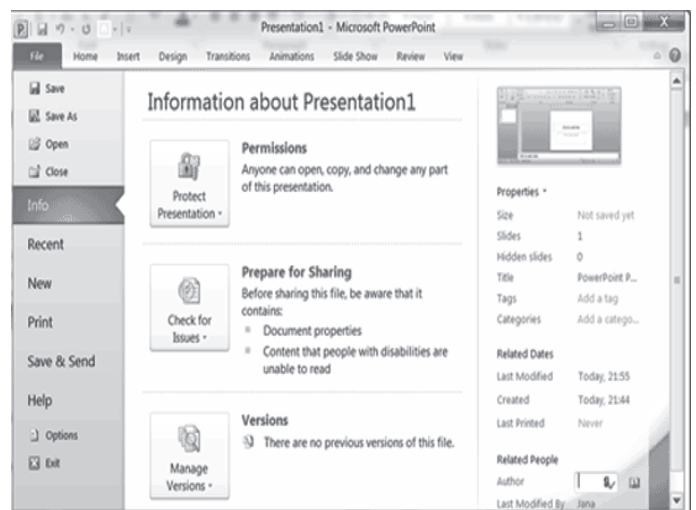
Presentation1 - Microsoft PowerPoint

File Home Insert Design Transitions Animations Slide Show Review View

Save
Save As
Open
Close
Info
Recent
New
Print
Save & Send
Help
Options
Exit

Information about Presentation1

Protect Presentation

Permissions
Anyone can open, copy, and change any part of this presentation.

Check for Issues

Prepare for Sharing
Before sharing this file, be aware that it contains:
Document properties
Content that people with disabilities are unable to read

Manage Versions

Versions
There are no previous versions of this file.

Properties

| Size | Not saved yet |
|---|---|
| Slides | 1 |
| Hidden slides | 0 |
| Title | PowerPoint P... |
| Tags | Add a tag |
| Categories | Add a catego... |

Related Dates

| Last Modified | Today, 21:55 |
|---|---|
| Created | Today, 21:44 |
| Last Printed | Never |

Related People

| Author | |
|---|---|
| Last Modified By | Jana |